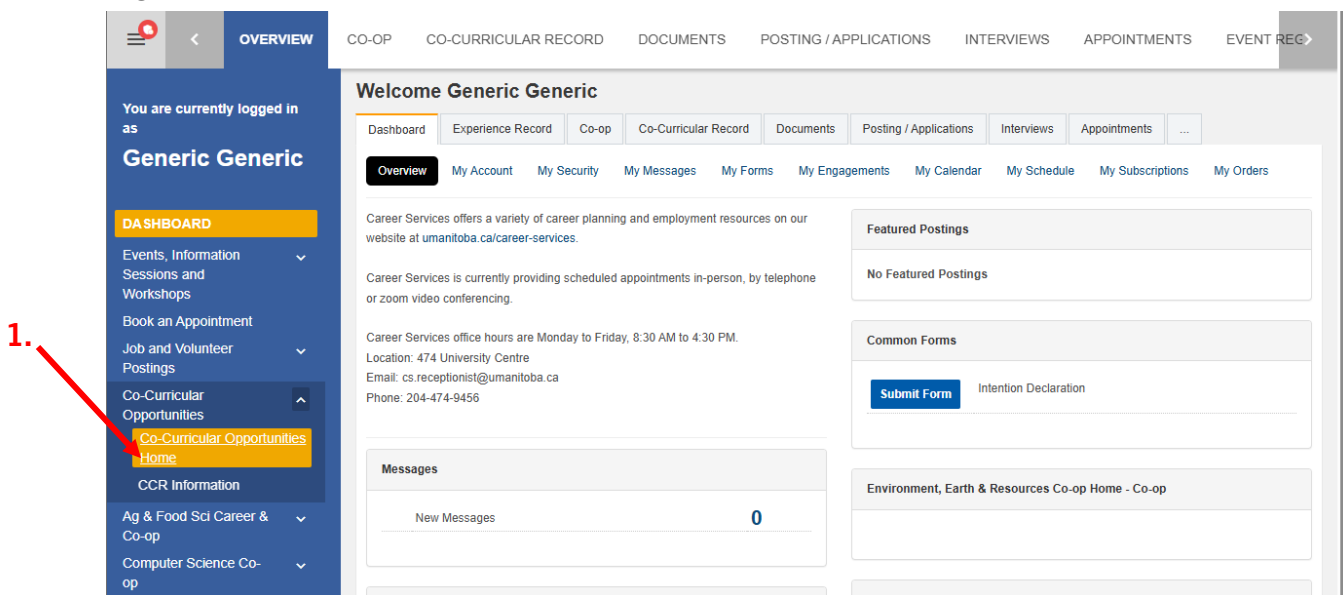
OVERVIEW CO-OP CO-CURRICULAR RECORD DOCUMENTS POSTING / APPLICATIONS INTERVIEWS APPOINTMENTS EVENT REG

You are currently logged in as

Generic Generic

DASHBOARD

Events, Information Sessions and Workshops

Book an Appointment

Job and Volunteer Postings

Co-Curricular Opportunities

Co-Curricular Opportunities Home

CCR Information

Ag & Food Sci Career & Co-op

Computer Science Co-op

1.

Welcome Generic Generic

Dashboard | Experience Record | Co-op | Co-Curricular Record | Documents | Posting / Applications | Interviews | Appointments | ...

Overview My Account My Security My Messages My Forms My Engagements My Calendar My Schedule My Subscriptions My Orders

Career Services offers a variety of career planning and employment resources on our website at umanitoba.ca/career-services.

Career Services is currently providing scheduled appointments in-person, by telephone or zoom video conferencing.

Career Services office hours are Monday to Friday, 8:30 AM to 4:30 PM.
Location: 474 University Centre
Email: cs.receptionist@umanitoba.ca
Phone: 204-474-9456

Messages

New Messages 0

Featured Postings

No Featured Postings

Common Forms

Submit Form Intention Declaration

Environment, Earth & Resources Co-op Home - Co-op